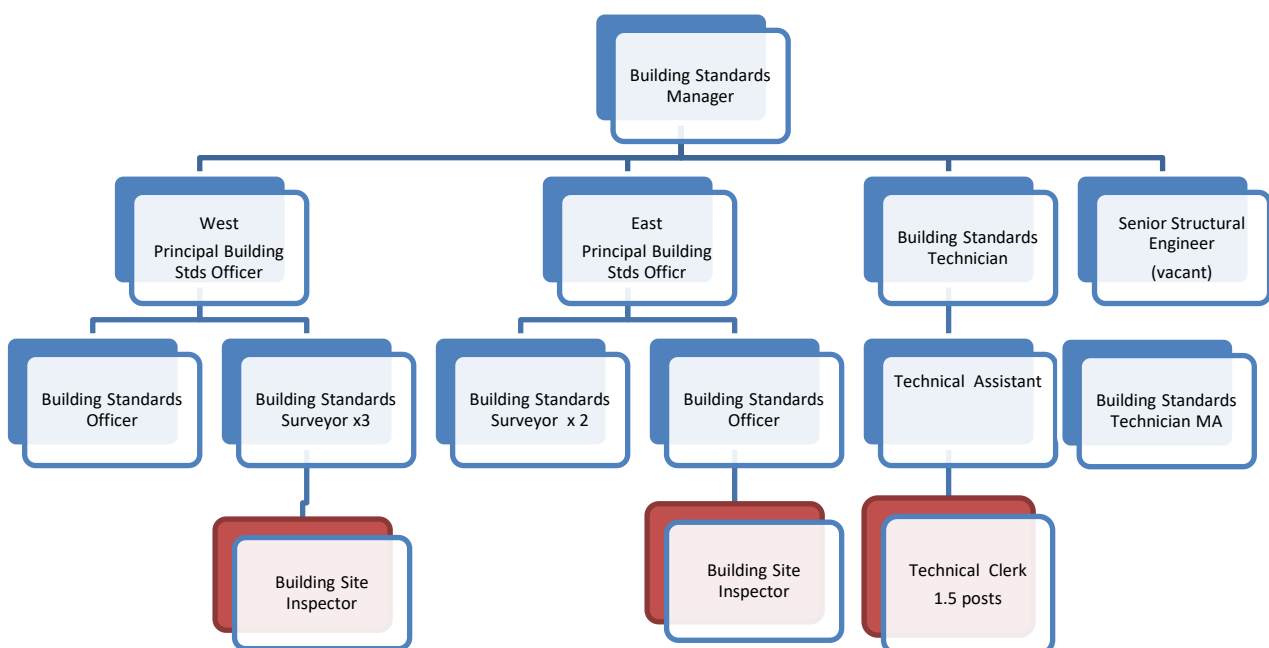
Building Standards Manager

West
Principal Building Stds Officer

East
Principal Building Stds Officr

Building Standards Technician

Senior Structural Engineer
(vacant)

Building Standards Officer

Building Standards Surveyor x3

Building Standards Surveyor x 2

Building Standards Officer

Technical Assistant

Building Standards Technician MA

Building Site Inspector

Building Site Inspector

Technical Clerk
1.5 posts